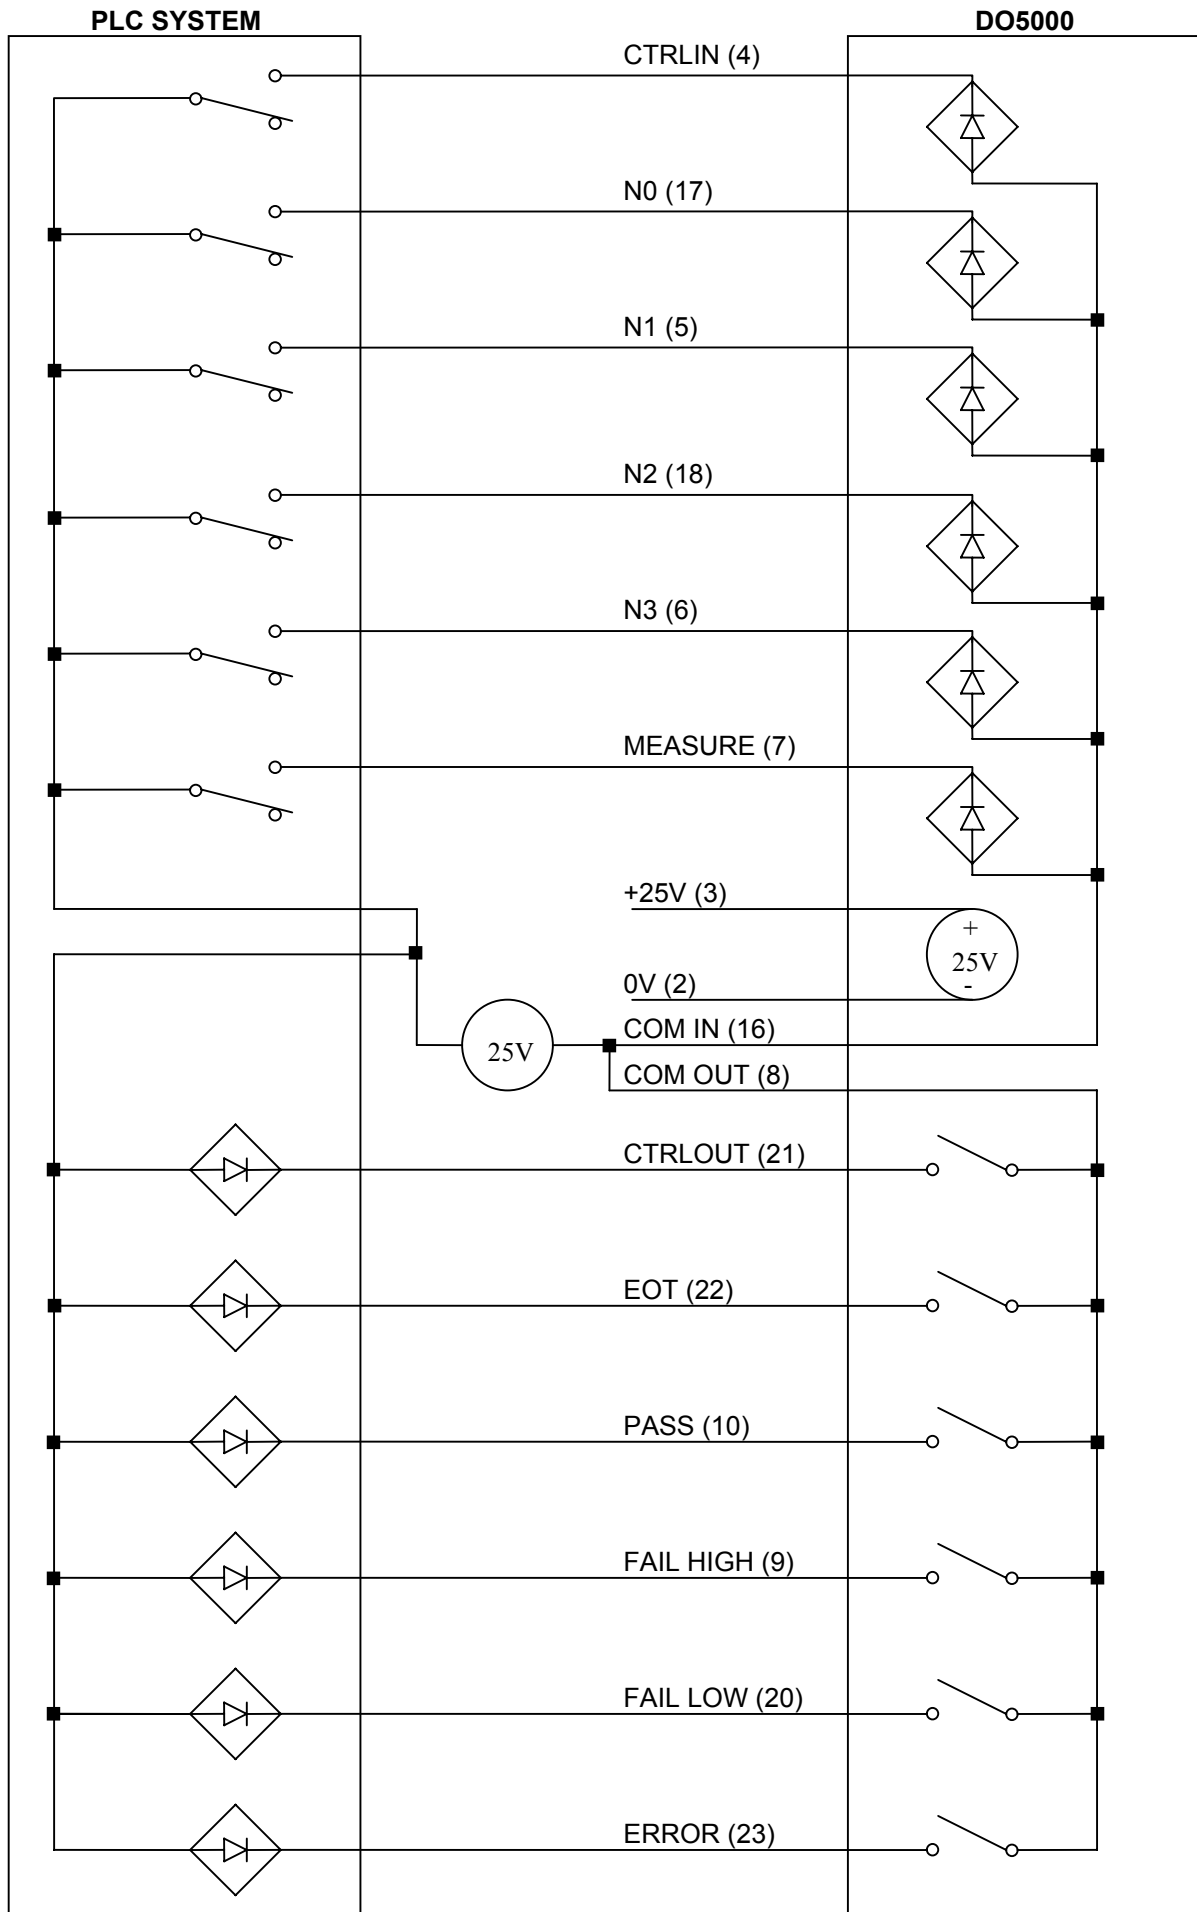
PLC SYSTEM

DO5000

CTRLIN (4)

N0 (17)

N1 (5)

N2 (18)

N3 (6)

MEASURE (7)

+25V (3)

+
25V
-

0V (2)

25V

COM IN (16)

COM OUT (8)

CTRLOUT (21)

EOT (22)

PASS (10)

FAIL HIGH (9)

FAIL LOW (20)

ERROR (23)